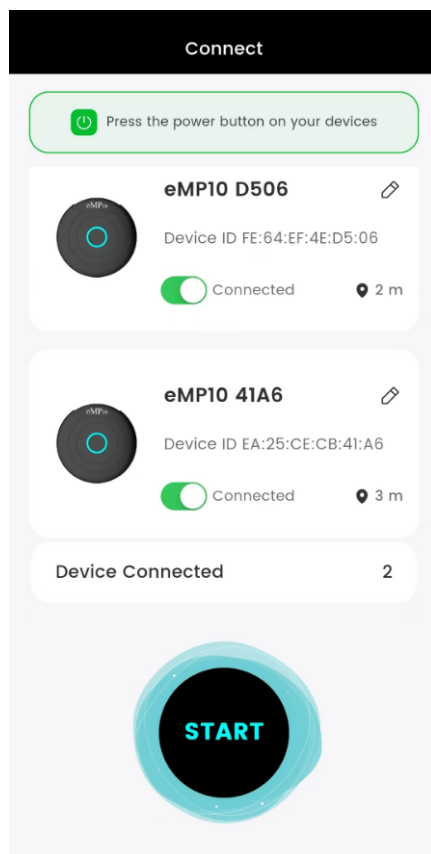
Connect

Press the power button on your devices

eMP10

eMP10 D506

Device ID FE:64:EF:4E:D5:06

Connected

2 m

eMP10

eMP10 41A6

Device ID EA:25:CE:CB:41:A6

Connected

3 m

Device Connected 2

START